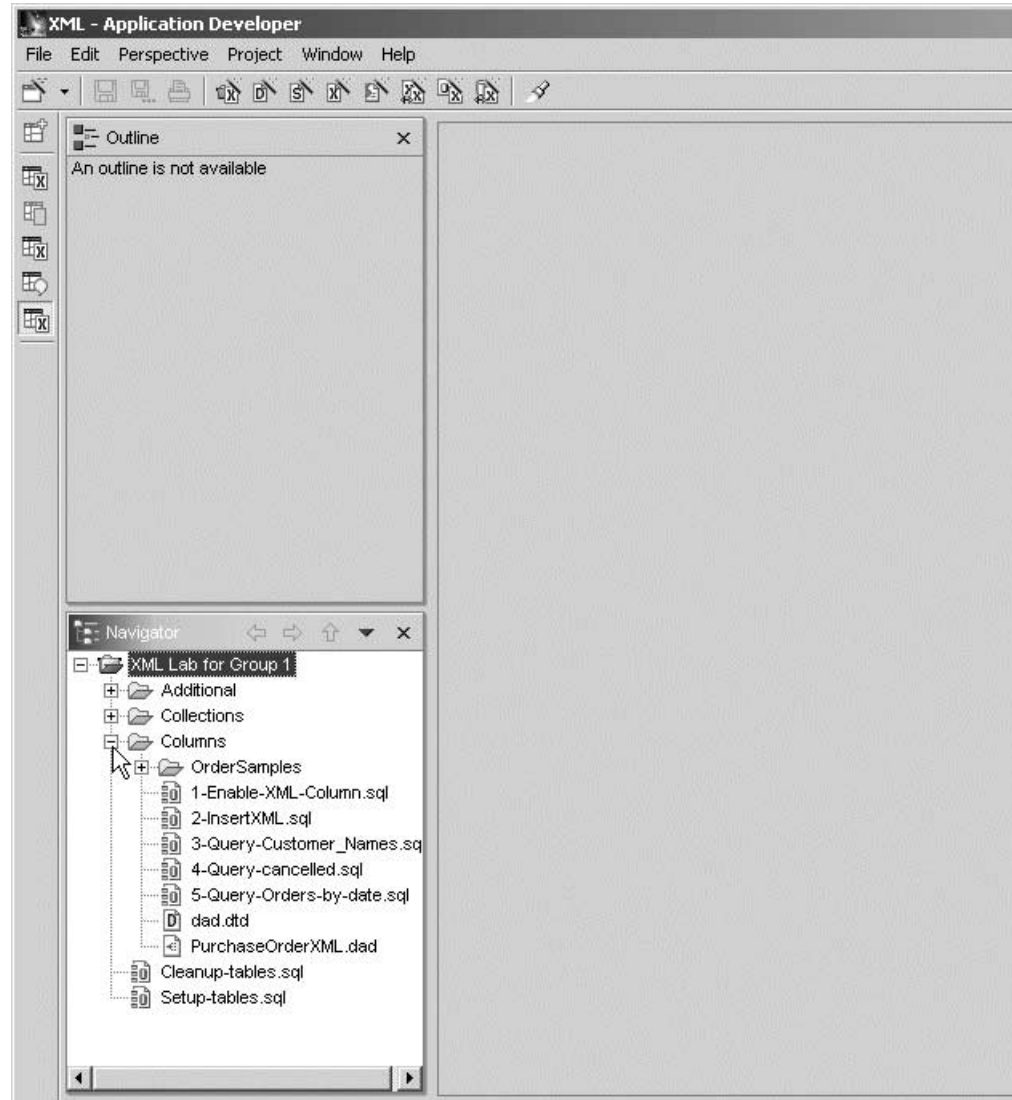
XML - Application Developer

File Edit Perspective Project Window Help

Outline

An outline is not available

Navigator

XML Lab for Group 1
Additional
Collections
Columns
OrderSamples
1-Enable-XML-Column.sql
2-InsertXML.sql
3-Query-Customer_Names.sq
4-Query-cancelled.sql
5-Query-Orders-by-date.sql
dad.dtd
PurchaseOrderXML.dad
Cleanup-tables.sql
Setup-tables.sql